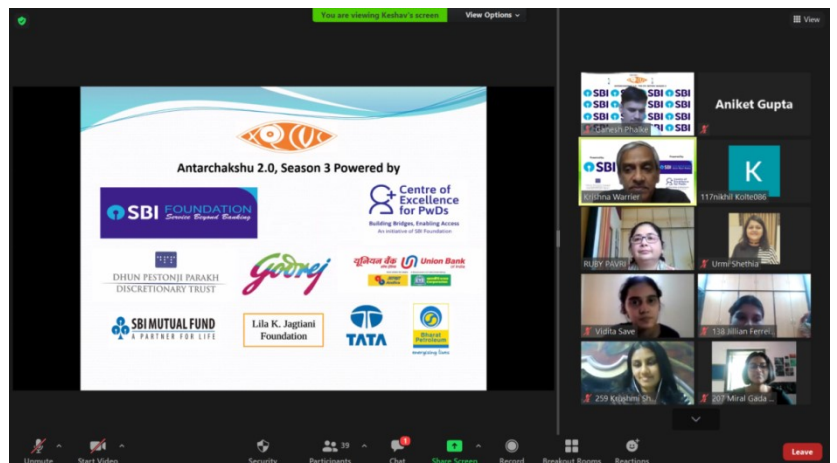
You are viewing Keshav's screen

View Options

View

Antarchakshu 2.0, Season 3 Powered by

SBI FOUNDATION
Service Beyond Banking

Centre of Excellence for PwDs
Building Bridges, Enabling Access
An initiative of SBI Foundation

DHUN PESTONJI PARAKH
DISCRETIONARY TRUST

Godrej

यूनियन बैंक Union Bank of India

SBI MUTUAL FUND
A PARTNER FOR LIFE

Lila K. Jagtiani Foundation

TATA

Bharat Petroleum
energising lives

Ganesh Phalke

Aniket Gupta

Krishna Warrier

K

117nikhil Kolte086

RUBY PAVRI

Urmi Shethia

Vidita Save

138 Jillian Ferrei...

259 Krishmi Sh...

207 Miral Gada ...

Unmute

Start Video

Security

39

Participants

1

Chat

Share Screen

Record

Breakout Rooms

Reactions

Leave